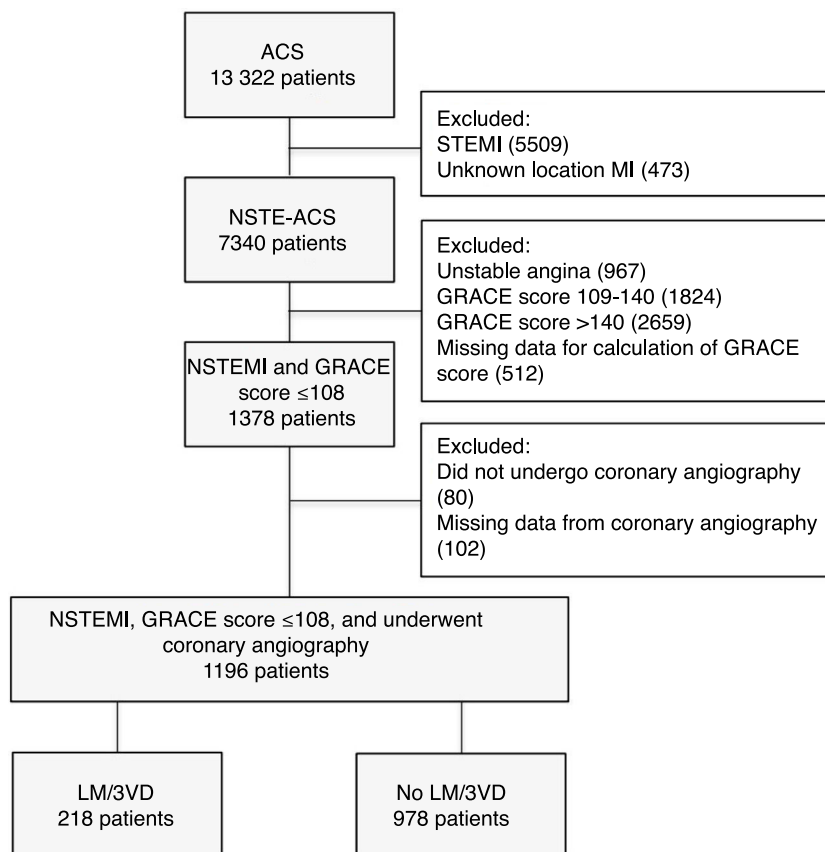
ACS
13 322 patients

Excluded:
STEMI (5509)
Unknown location MI (473)

NSTE-ACS
7340 patients

Excluded:
Unstable angina (967)
GRACE score 109-140 (1824)
GRACE score >140 (2659)
Missing data for calculation of GRACE score (512)

NSTEMI and GRACE score ≤108
1378 patients

Excluded:
Did not undergo coronary angiography (80)
Missing data from coronary angiography (102)

NSTEMI, GRACE score ≤108, and underwent coronary angiography
1196 patients

LM/3VD
218 patients

No LM/3VD
978 patients